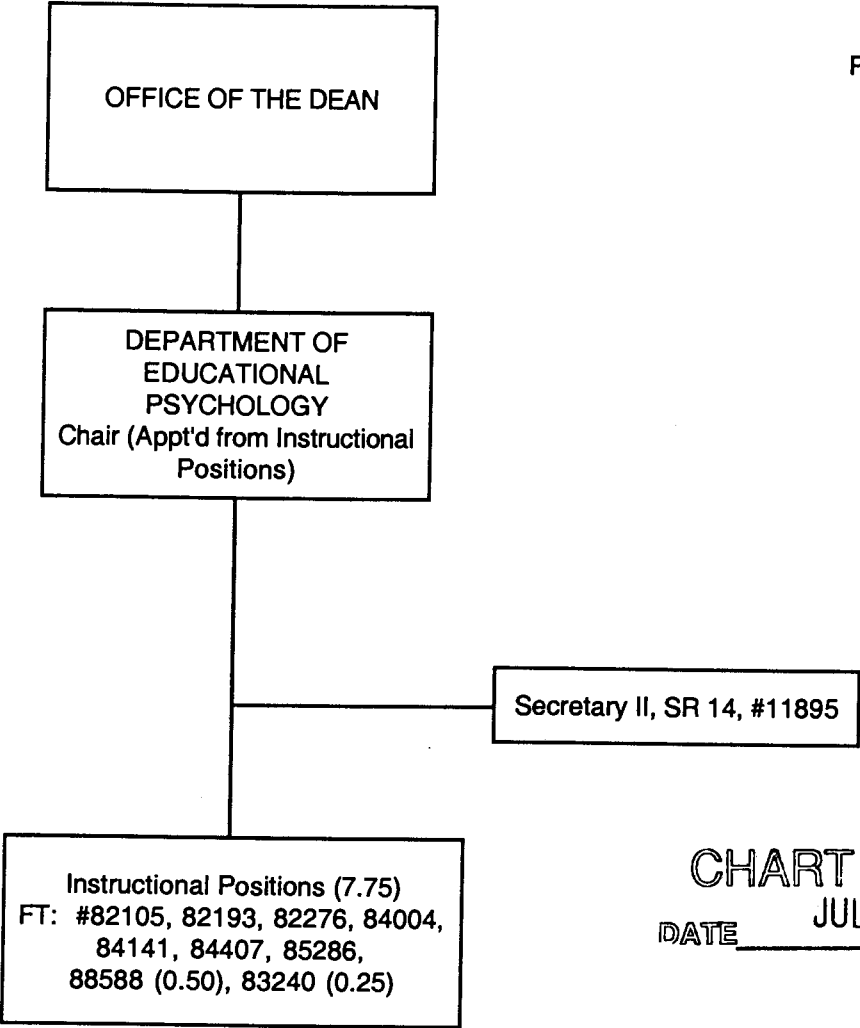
OFFICE OF THE DEAN

F

DEPARTMENT OF EDUCATIONAL PSYCHOLOGY
Chair (Appt'd from Instructional Positions)

Secretary II, SR 14, #11895

Instructional Positions (7.75)
FT: #82105, 82193, 82276, 84004, 84141, 84407, 85286, 88588 (0.50), 83240 (0.25)

CHART
DATE JUL